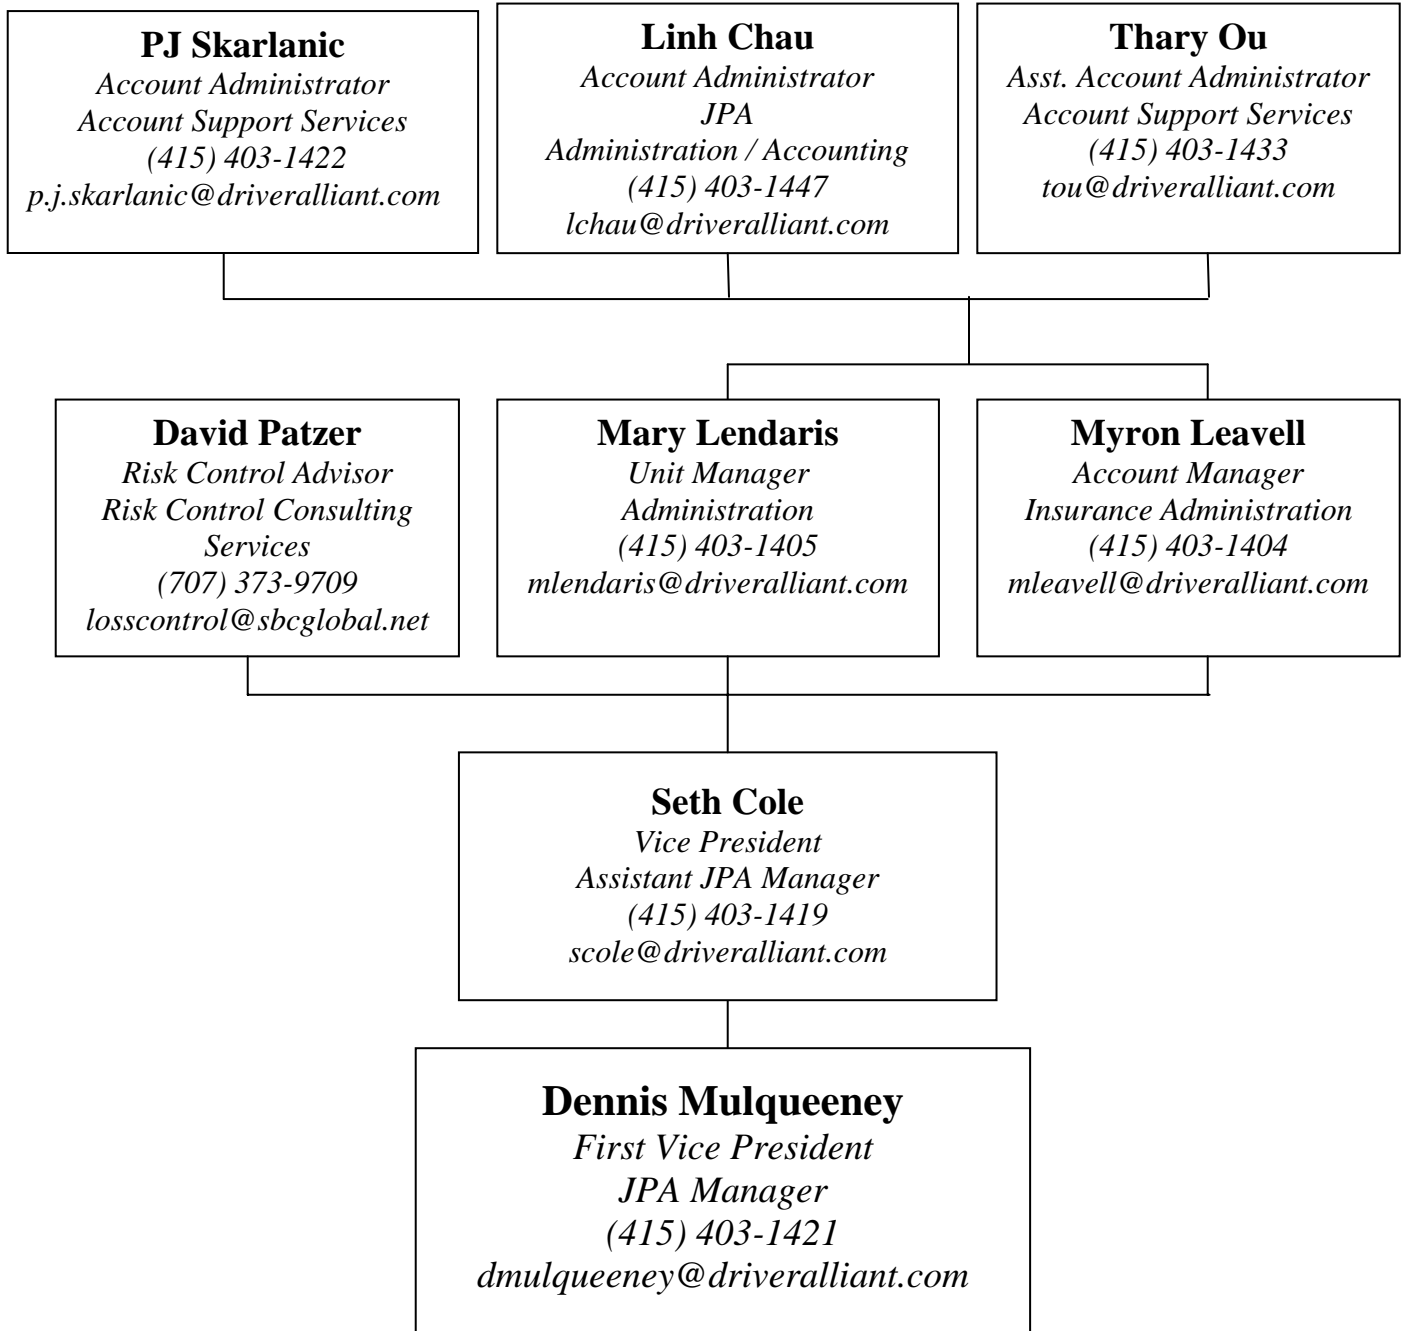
**PJ Skarlanic**
*Account Administrator*
*Account Support Services*
*(415) 403-1422*
*p.j.skarlanic@driveralliant.com*

**Linh Chau**
*Account Administrator*
*JPA*
*Administration / Accounting*
*(415) 403-1447*
*lchau@driveralliant.com*

**Thary Ou**
*Asst. Account Administrator*
*Account Support Services*
*(415) 403-1433*
*tou@driveralliant.com*

**David Patzer**
*Risk Control Advisor*
*Risk Control Consulting Services*
*(707) 373-9709*
*losscontrol@sbcglobal.net*

**Mary Lendaris**
*Unit Manager*
*Administration*
*(415) 403-1405*
*mlendaris@driveralliant.com*

**Myron Leavell**
*Account Manager*
*Insurance Administration*
*(415) 403-1404*
*mleavell@driveralliant.com*

**Seth Cole**
*Vice President*
*Assistant JPA Manager*
*(415) 403-1419*
*scole@driveralliant.com*

**Dennis Mulqueeney**
*First Vice President*
*JPA Manager*
*(415) 403-1421*
*dmulqueeney@driveralliant.com*